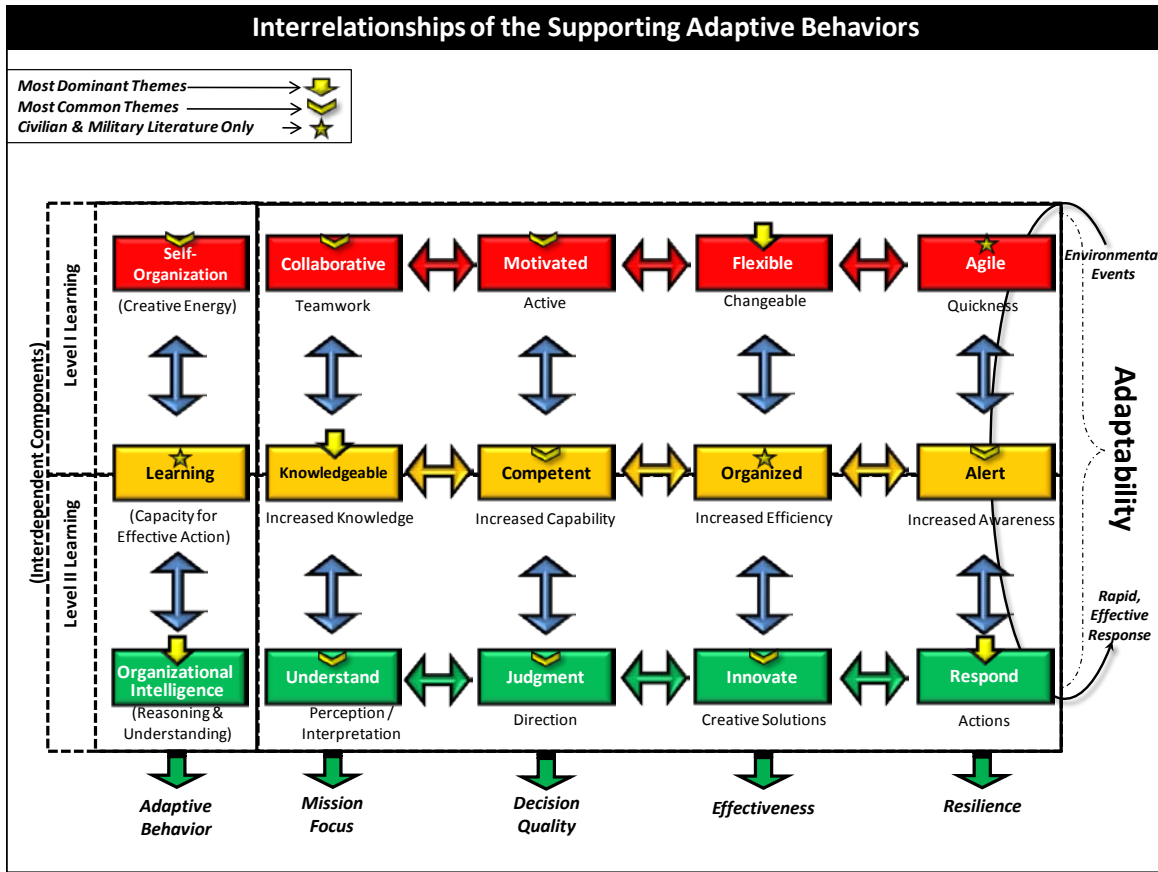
Interrelationships of the Supporting Adaptive Behaviors

Most Dominant Themes
Most Common Themes
Civilian & Military Literature Only

(Interdependent Components)
Level I Learning
Level II Learning

Self-Organization
(Creative Energy)

Collaborative
Teamwork

Motivated
Active

Flexible
Changeable

Agile
Quickness

Environmental Events

Learning
(Capacity for Effective Action)

Knowledgeable
Increased Knowledge

Competent
Increased Capability

Organized
Increased Efficiency

Alert
Increased Awareness

Adaptability

Rapid, Effective Response

Organizational Intelligence
(Reasoning & Understanding)

Understand
Perception / Interpretation

Judgment
Direction

Innovate
Creative Solutions

Respond
Actions

Adaptive Behavior
Mission Focus
Decision Quality
Effectiveness
Resilience